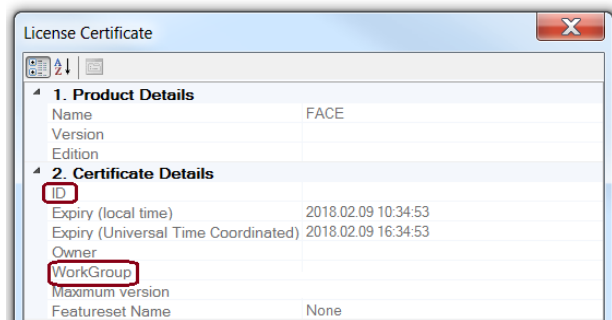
License Certificate

1. Product Details

| | |
|---|---|
| Name | FACE |
| Version | |
| Edition | |

2. Certificate Details

| | |
|---|---|
| ID | |
| Expiry (local time) | 2018.02.09 10:34:53 |
| Expiry (Universal Time Coordinated) | 2018.02.09 16:34:53 |
| Owner | |
| WorkGroup | |
| Maximum version | |
| Featureset Name | None |